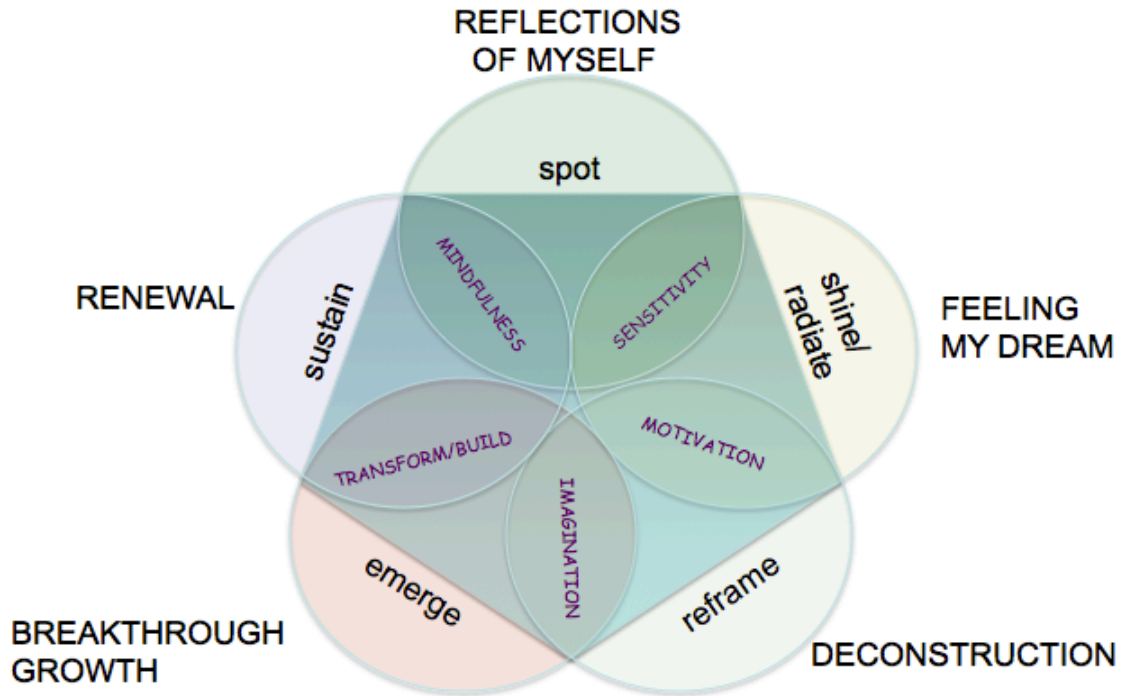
REFLECTIONS OF MYSELF

spot

RENEWAL

sustain

MINDFULNESS

SENSITIVITY

shine/ radiate

FEELING MY DREAM

TRANSFORM/BUILD

MOTIVATION

IMAGINATION

emerge

reframe

BREAKTHROUGH GROWTH

DECONSTRUCTION